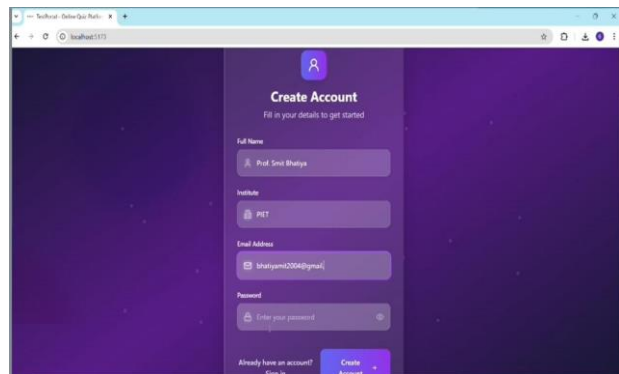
TestKraft - Online Quiz Platfo ×

localhost:5173

Create Account
Fill in your details to get started

Full Name
Prof. Smit Bhatiya

Institute
PIET

Email Address
bhatiyasmit2004@gmail

Password
Enter your password

Already have an account? Sign in

Create Account